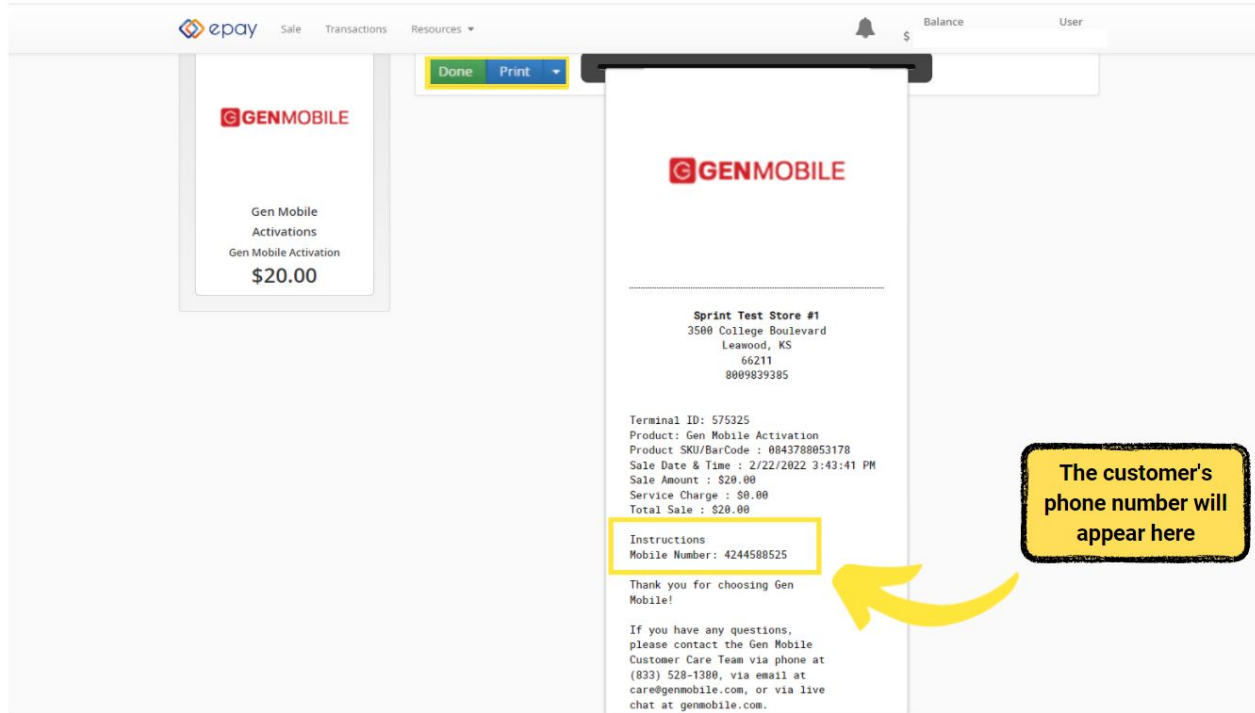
epay Sale Transactions Resources ▾

Balance $ User

Done Print ▾

GENMOBILE

Gen Mobile Activations
Gen Mobile Activation
$20.00

GENMOBILE

Sprint Test Store #1
3500 College Boulevard
Leawood, KS
66211
8009839385

Terminal ID: 575325
Product: Gen Mobile Activation
Product SKU/BarCode : 0843788053178
Sale Date & Time : 2/22/2022 3:43:41 PM
Sale Amount : $20.00
Service Charge : $0.00
Total Sale : $20.00

Instructions
Mobile Number: 4244588525

Thank you for choosing Gen Mobile!

If you have any questions, please contact the Gen Mobile Customer Care Team via phone at (833) 528-1380, via email at care@genmobile.com, or via live chat at genmobile.com.

The customer's phone number will appear here